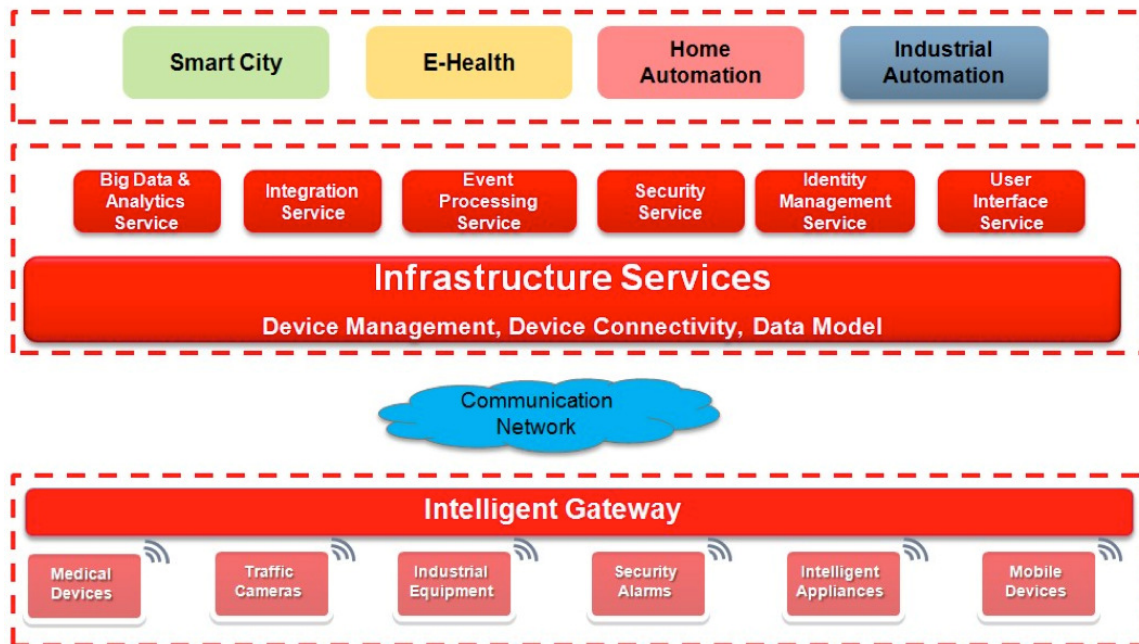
Smart City

E-Health

Home Automation

Industrial Automation

Big Data & Analytics Service

Integration Service

Event Processing Service

Security Service

Identity Management Service

User Interface Service

Infrastructure Services

Device Management, Device Connectivity, Data Model

Communication Network

Intelligent Gateway

Medical Devices

Traffic Cameras

Industrial Equipment

Security Alarms

Intelligent Appliances

Mobile Devices